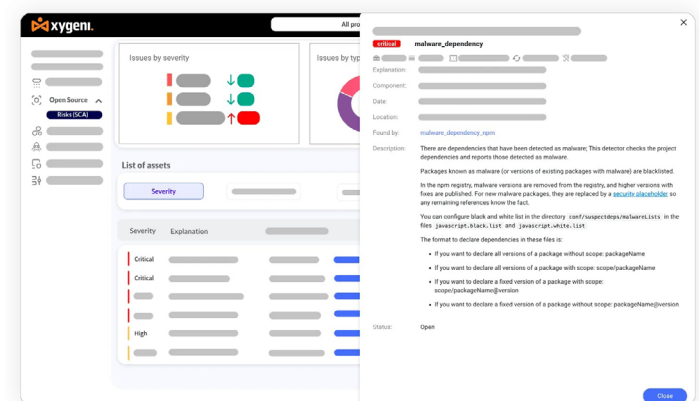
xygeni

All pro

Open Source

Risks (SCA)

Issues by severity

Issues by typ

List of assets

Severity

Severity Explanation

Critical

Critical

High

critical malware_dependency

Explanation:

Component:

Date:

Location:

Found by: malware_dependency_npm

Description: There are dependencies that have been detected as malware; This detector checks the project dependencies and reports those detected as malware.

Packages known as malware (or versions of existing packages with malware) are blacklisted.

In the npm registry, malware versions are removed from the registry, and higher versions with fixes are published. For new malware packages, they are replaced by a security placeholder so any remaining references know the fact.

You can configure black and white list in the directory conf/suspectdeps/malwareLists in the files javascript.black.list and javascript.white.list

The format to declare dependencies in these files is:

• If you want to declare all versions of a package without scope: packageName

• If you want to declare all versions of a package with scope: scope/packageName

• If you want to declare a fixed version of a package with scope: scope/packageName@version

• If you want to declare a fixed version of a package without scope: packageName@version

Status: Open

Close